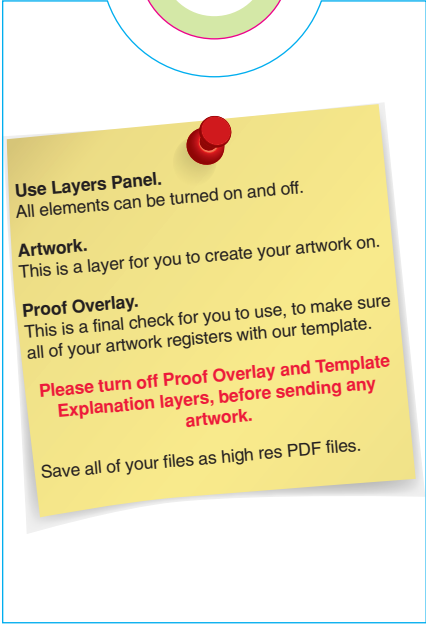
Use Layers Panel.
All elements can be turned on and off.

Artwork.
This is a layer for you to create your artwork on.

Proof Overlay.
This is a final check for you to use, to make sure all of your artwork registers with our template.

Please turn off Proof Overlay and Template Explanation layers, before sending any artwork.

Save all of your files as high res PDF files.